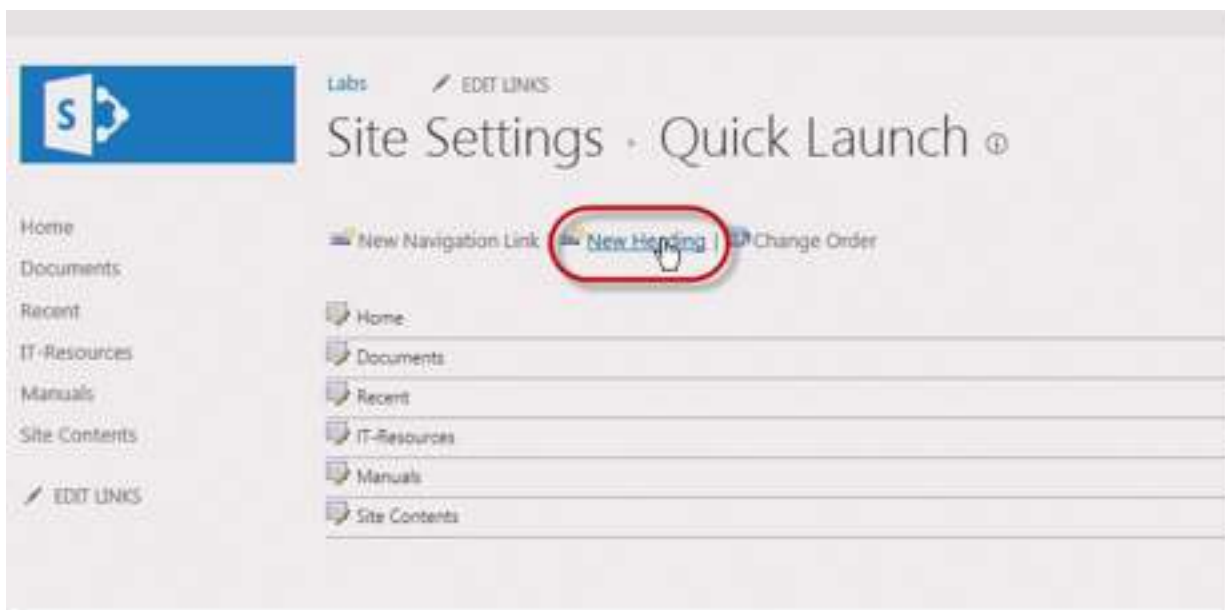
S

Labs EDIT LINKS

Site Settings · Quick Launch ⓘ

Home
Documents
Recent
IT-Resources
Manuals
Site Contents

EDIT LINKS

New Navigation Link | New Heading | Change Order

Home
Documents
Recent
IT-Resources
Manuals
Site Contents